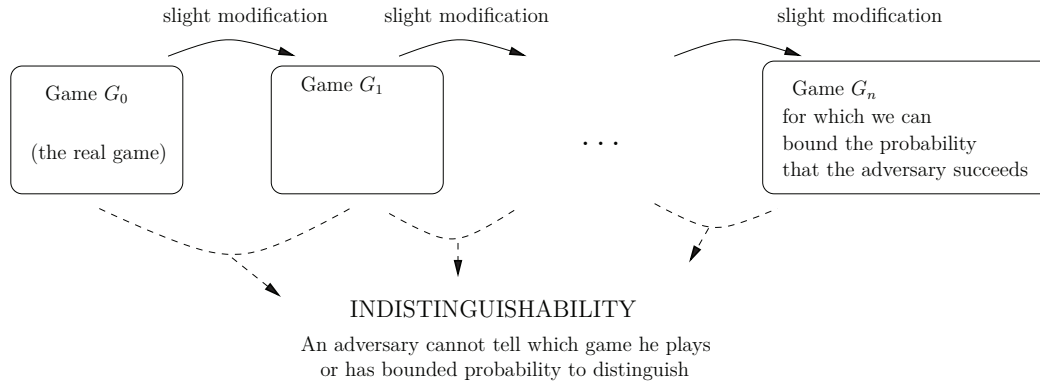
slight modification

slight modification

slight modification

Game $G_0$

(the real game)

Game $G_1$

. . .

Game $G_n$
for which we can
bound the probability
that the adversary succeeds

INDISTINGUISHABILITY

An adversary cannot tell which game he plays
or has bounded probability to distinguish